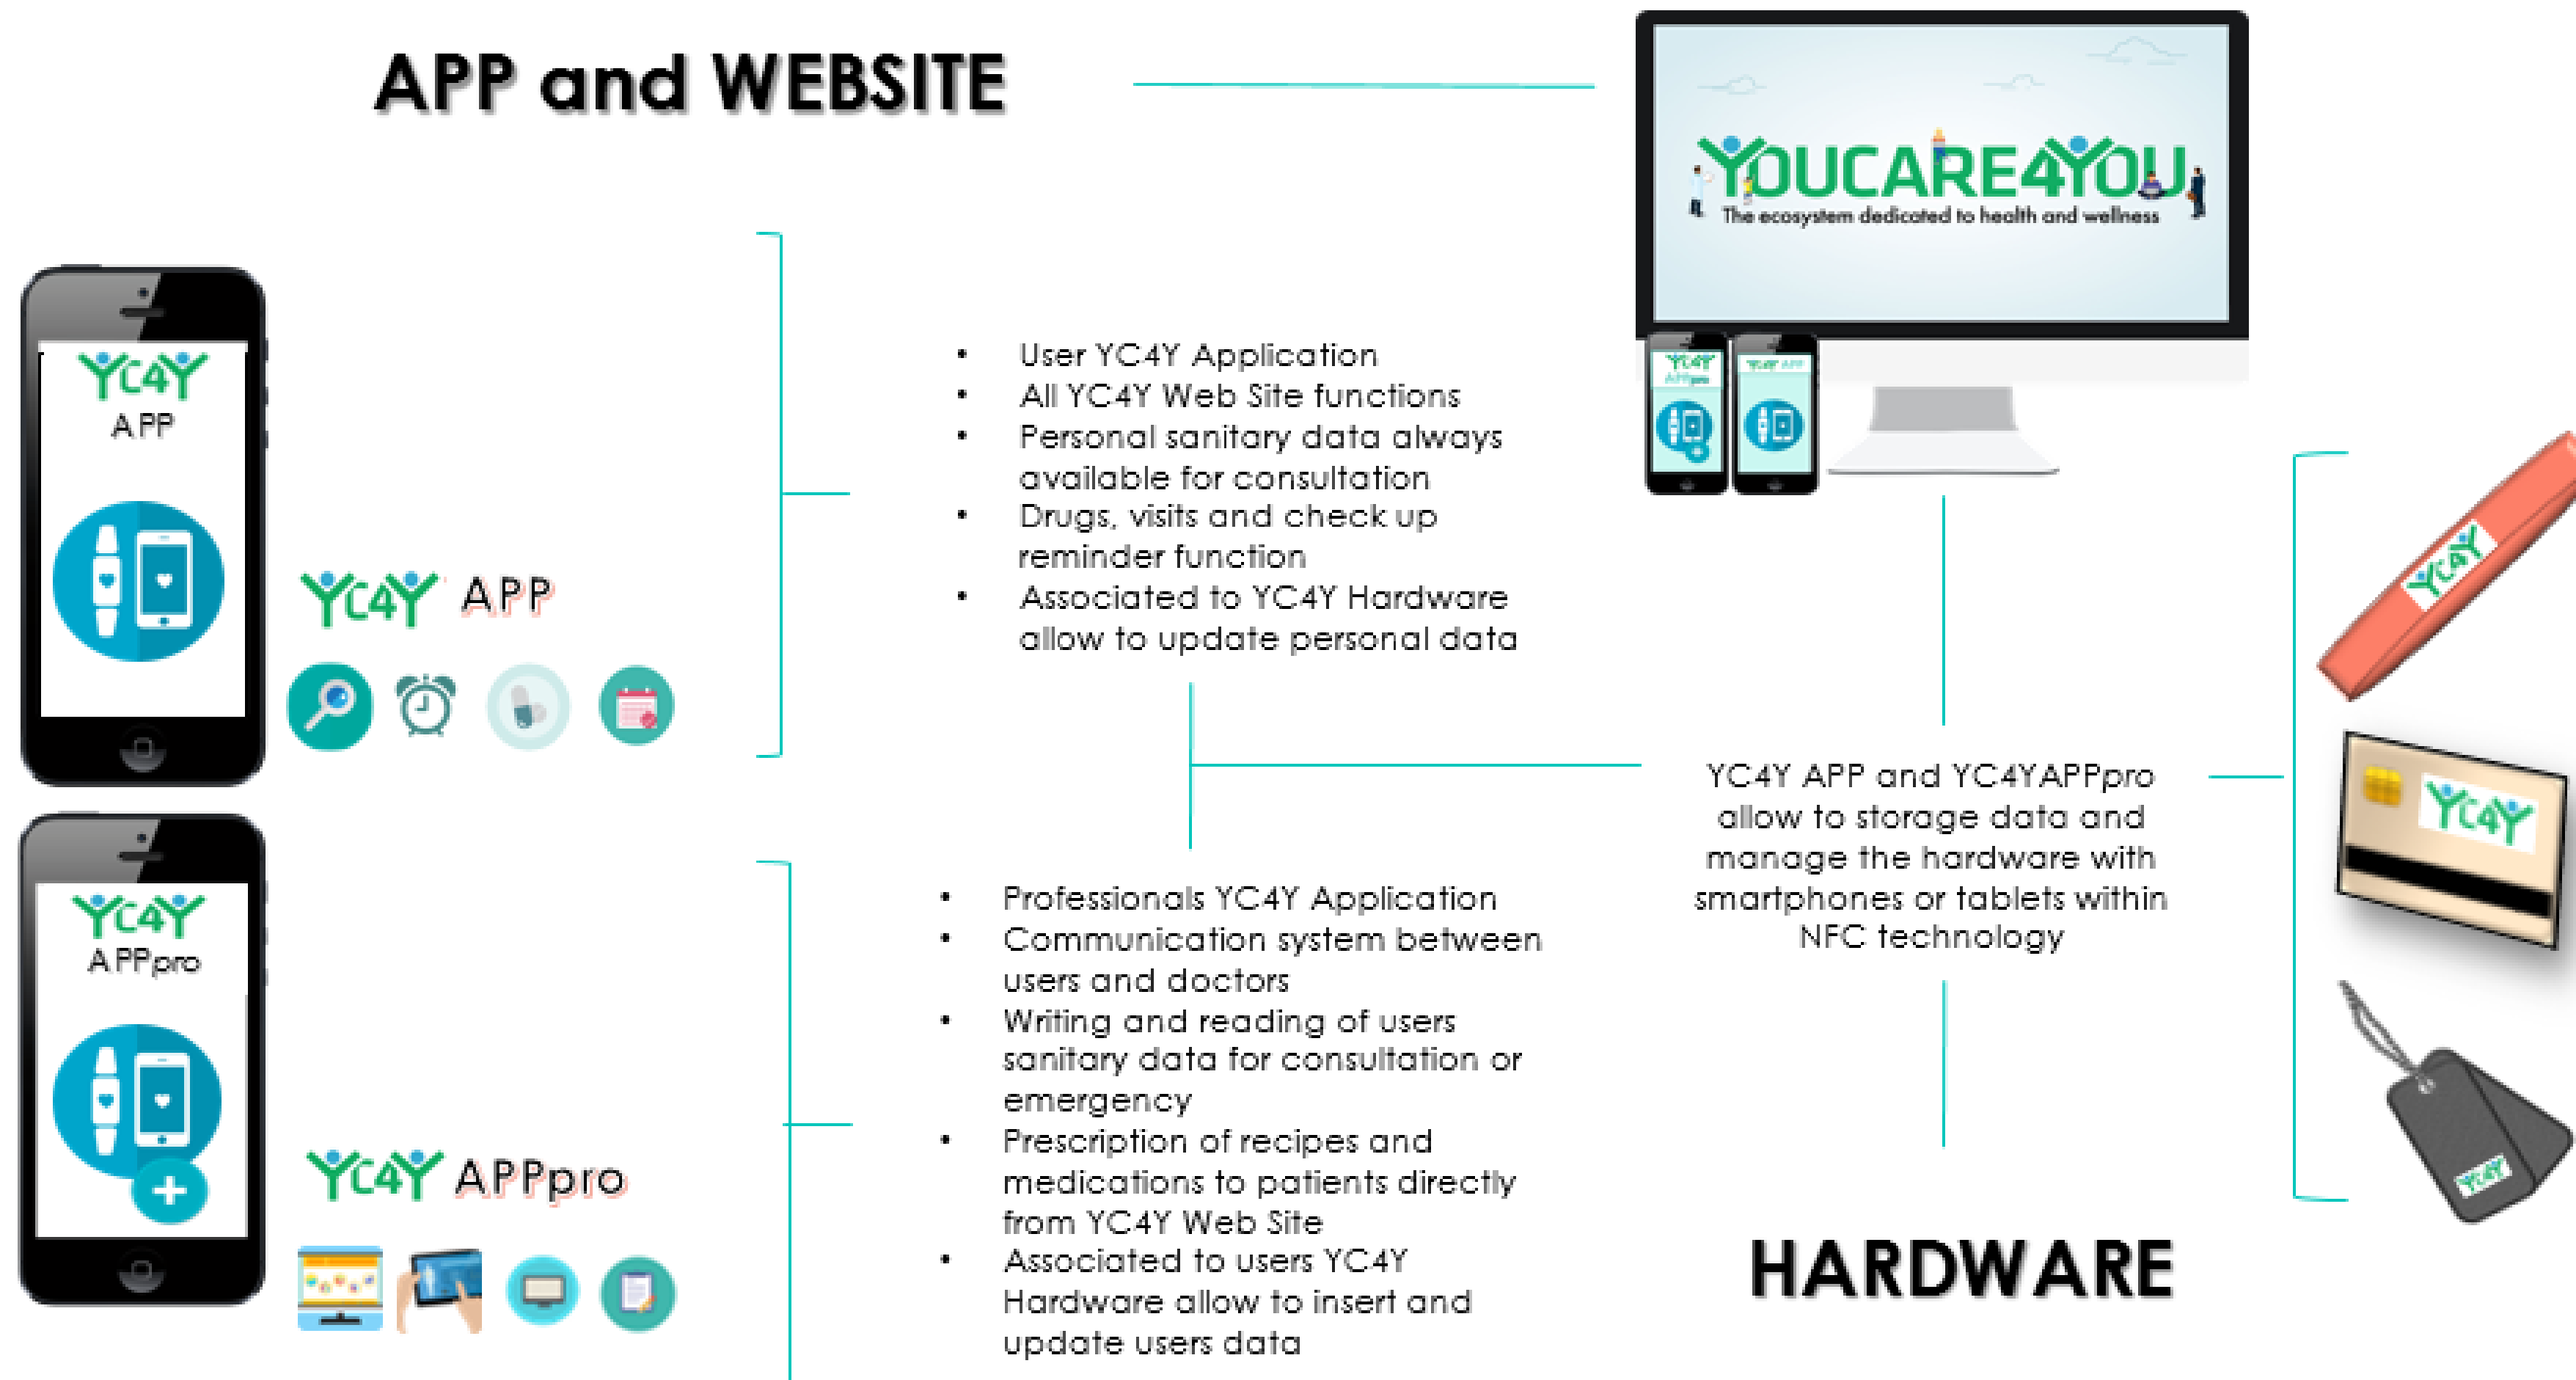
APP and WEBSITE

YOUCARE4YOU
The ecosystem dedicated to health and wellness

YC4Y APP

YC4Y APP

- User YC4Y Application
- All YC4Y Web Site functions
- Personal sanitary data always available for consultation
- Drugs, visits and check up reminder function
- Associated to YC4Y Hardware allow to update personal data

YC4Y APP and YC4YAPPpro allow to storage data and manage the hardware with smartphones or tablets within NFC technology

YC4Y APPpro

YC4Y APPpro

- Professionals YC4Y Application
- Communication system between users and doctors
- Writing and reading of users sanitary data for consultation or emergency
- Prescription of recipes and medications to patients directly from YC4Y Web Site
- Associated to users YC4Y Hardware allow to insert and update users data

YC4Y

YC4Y

YC4Y

HARDWARE